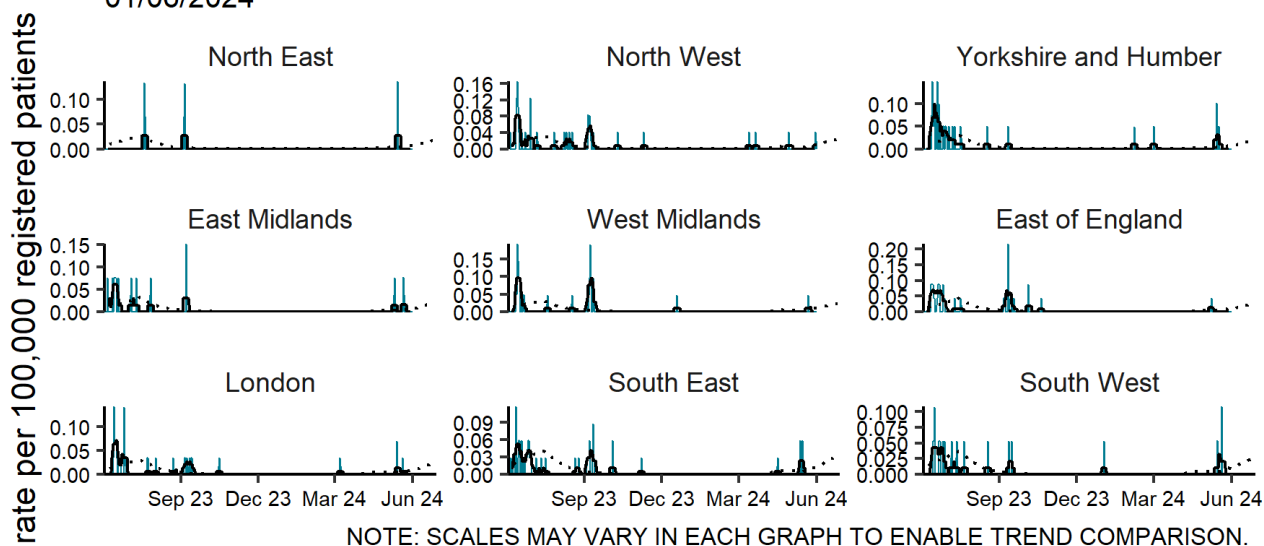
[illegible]

rate per 100,000 registered patients

North East
0.10
0.05
0.00

North West
0.16
0.12
0.08
0.04
0.00

Yorkshire and Humber
0.10
0.05
0.00

East Midlands
0.15
0.10
0.05
0.00

West Midlands
0.15
0.10
0.05
0.00

East of England
0.20
0.15
0.10
0.05
0.00

London
0.10
0.05
0.00
Sep 23
Dec 23
Mar 24
Jun 24

South East
0.09
0.06
0.03
0.00
Sep 23
Dec 23
Mar 24
Jun 24

South West
0.100
0.075
0.050
0.025
0.000
Sep 23
Dec 23
Mar 24
Jun 24

NOTE: SCALES MAY VARY IN EACH GRAPH TO ENABLE TREND COMPARISON.